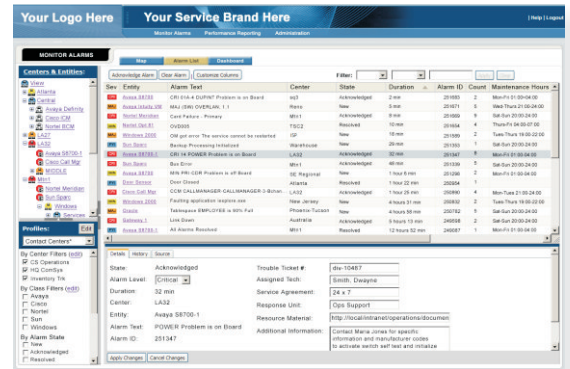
Your Logo Here

Your Service Brand Here

| Help | Logout

Monitor Alarms Performance Reporting Administration

MONITOR ALARMS

Map Alarm List Dashboard

Centers & Entities:

View
Atlanta
Central
Avaya Definity
Cisco ICM
Nortel BCM
LA27
LA32
Avaya S8700-1
Cisco Call Mgr
MIDDLE
Mtn1
Nortel Meridian
Sun Sparc
Windows
Services

Profiles: Edit

Contact Centers*

By Center Filters (edit)
CS Operations
HQ ComSys
Inventory Trk
By Class Filters (edit)
Avaya
Cisco
Nortel
Sun
Windows
By Alarm State
New
Acknowledged
Resolved

Acknowledge Alarm Clear Alarm Customize Columns

Filter:

| Sev | Entity | Alarm Text | Center | State | Duration | Alarm ID | Count | Maintenance Hours |
|---|---|---|---|---|---|---|---|---|
| | Avaya S8700-1 | CRI 5/4-4 DUPINT Problem is on Board | sq3 | Acknowledged | 2 min | 251880 | 2 | Mon-Fri 21:00-04:00 |
| | Avaya Intuity 3M | MAJ (DW) OVERLAN, 1.1 | Reno | New | 5 min | 251671 | 5 | Wed-Thurs 21:00-24:00 |
| | Nortel Meridian | Card Failure - Primary | Mtn1 | Acknowledged | 8 min | 251669 | 9 | Sat-Sun 20:00-24:00 |
| | Nortel Opt 81 | OVD005 | TSC2 | Resolved | 10 min | 251654 | 4 | Mon-Fri 04:00-07:00 |
| | Windows 2000 | OM got error The service cannot be restarted | ISP | New | 10 min | 251599 | 2 | Tues-Thurs 18:00-22:00 |
| | Sun Sparc | Backup Processing Initialized | Warehouse | New | 20 min | 251553 | 1 | Sat-Sun 20:00-24:00 |
| | Avaya S8700-1 | CRI 14 POWER Problem is on Board | LA32 | Acknowledged | 32 min | 251347 | 5 | Mon-Fri 21:00-04:00 |
| | Sun Sparc | Box Error | Mtn1 | Acknowledged | 40 min | 251142 | 3 | Sat-Sun 20:00-24:00 |
| | Nortel Opt 81 | MIN PRI-CGR Problem is off Board | SE Regional | New | 1 hour 6 min | 251298 | 2 | Mon-Fri 21:00-04:00 |
| | Door Sensor | Door Closed | Atlanta | Resolved | 1 hour 22 min | 250854 | 1 | |
| | Cisco Call Mgr | CCM CALLMANAGER-CALLMANAGER-3-Scheri... | LA32 | Acknowledged | 1 hour 25 min | 250890 | 4 | Mon-Tues 21:00-24:00 |
| | Windows 2000 | Faulting application explore.exe | New Jersey | New | 4 hours 31 min | 250832 | 2 | Sat-Sun 20:00-24:00 |
| | Oracle | Tablespace EMPLOYEE is 90% Full | Phoenix-Tucson | New | 4 hours 58 min | 250782 | 5 | Sat-Sun 20:00-24:00 |
| | Gateway 1 | Link Down | Australia | Acknowledged | 5 hours 13 min | 250649 | 3 | Mon-Fri 21:00-04:00 |
| | Avaya S8700-1 | All Alarms Resolved | Mtn1 | Resolved | 12 hours 52 min | 249087 | 1 | Mon-Fri 21:00-04:00 |

Details History Source

State: Acknowledged
Alarm Level: Critical
Duration: 32 min
Center: LA32
Entity: Avaya S8700-1
Alarm Text: POWER Problem is on Board
Alarm ID: 251347

Trouble Ticket #: dix-10467
Assigned Tech: Smith, Dwayne
Service Agreement: 24 x 7
Response Unit: Ops Support
Maintenance Manual: http://localintranet/operations/documen
Additional Information: Contact Maria Jones for specific information and manufacturer codes to activate switch self test and initialize

Apply Changes Cancel Changes